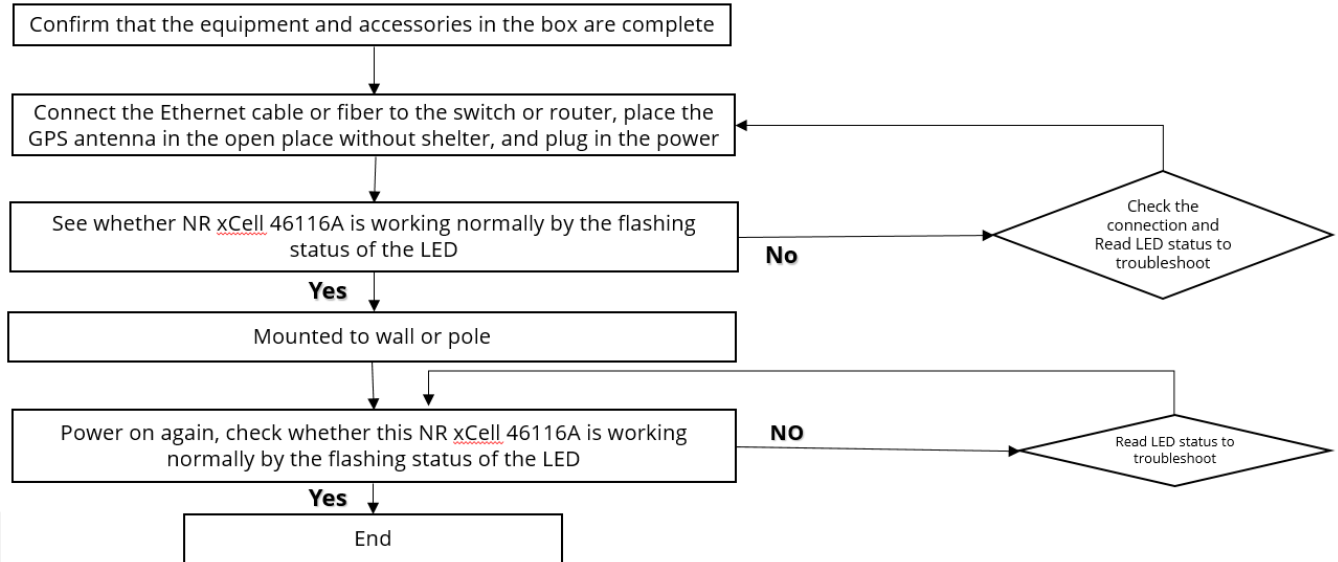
Confirm that the equipment and accessories in the box are complete

Connect the Ethernet cable or fiber to the switch or router, place the GPS antenna in the open place without shelter, and plug in the power

See whether NR xCell 46116A is working normally by the flashing status of the LED

No

Check the connection and Read LED status to troubleshoot

Yes

Mounted to wall or pole

Power on again, check whether this NR xCell 46116A is working normally by the flashing status of the LED

NO

Read LED status to troubleshoot

Yes

End